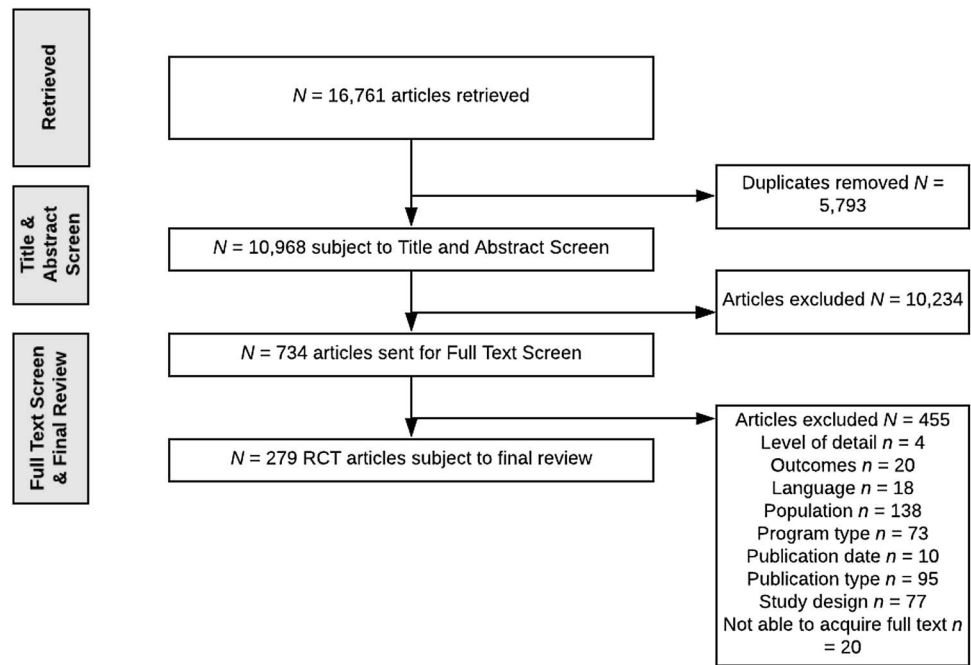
Retrieved

$N$ = 16,761 articles retrieved

Duplicates removed $N$ = 5,793

Title & Abstract Screen

$N$ = 10,968 subject to Title and Abstract Screen

Articles excluded $N$ = 10,234

Full Text Screen & Final Review

$N$ = 734 articles sent for Full Text Screen

Articles excluded $N$ = 455
Level of detail $n$ = 4
Outcomes $n$ = 20
Language $n$ = 18
Population $n$ = 138
Program type $n$ = 73
Publication date $n$ = 10
Publication type $n$ = 95
Study design $n$ = 77
Not able to acquire full text $n$ = 20

$N$ = 279 RCT articles subject to final review